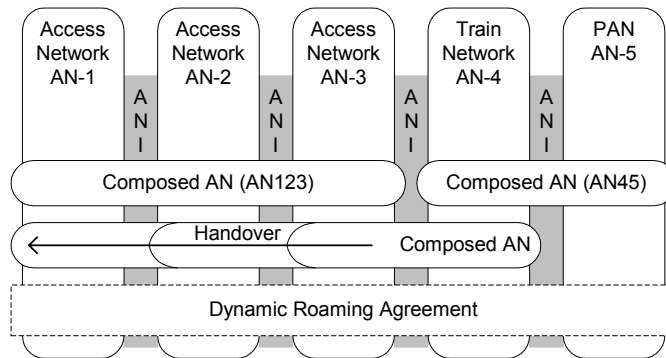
Access Network AN-1

A N I

Access Network AN-2

A N I

Access Network AN-3

A N I

Train Network AN-4

A N I

PAN AN-5

Composed AN (AN123)

Composed AN (AN45)

Handover

Composed AN

Dynamic Roaming Agreement